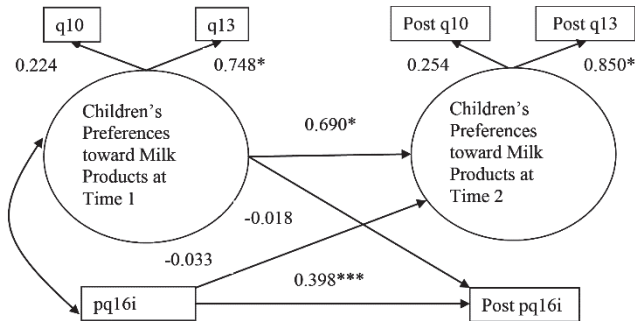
q10

q13

0.224

0.748*

Post q10

Post q13

0.254

0.850*

Children's Preferences toward Milk Products at Time 1

0.690*

Children's Preferences toward Milk Products at Time 2

-0.018

-0.033

0.398***

pq16i

Post pq16i